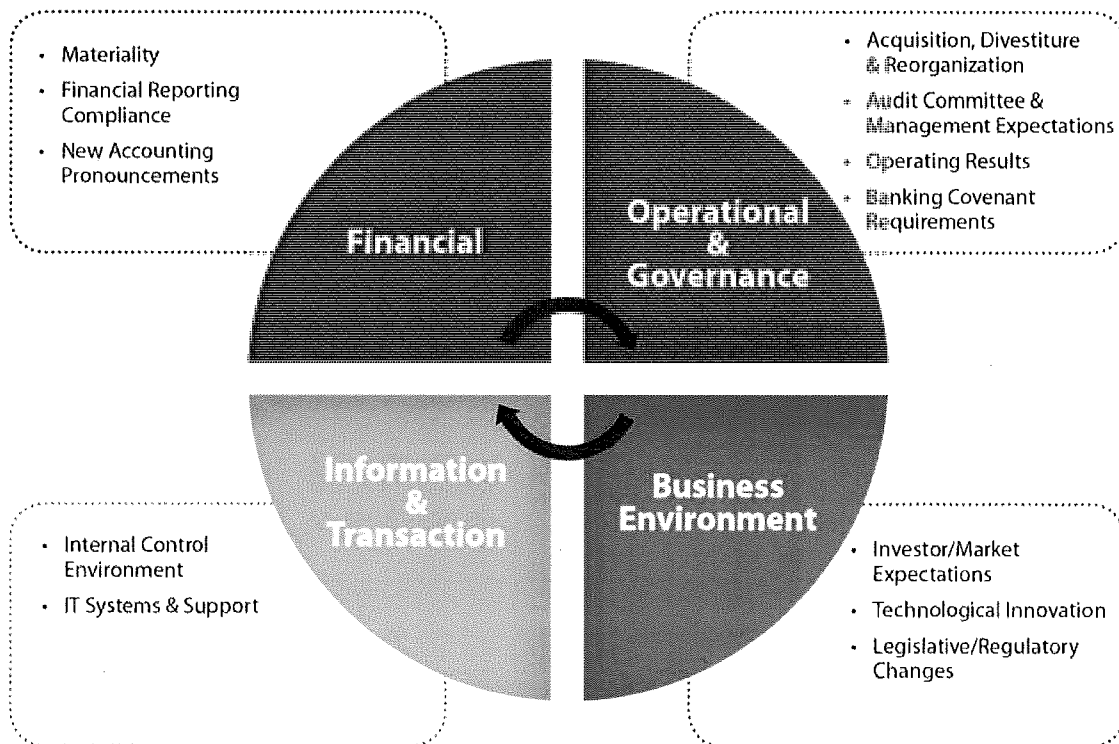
- Materiality
- Financial Reporting Compliance
- New Accounting Pronouncements

- Acquisition, Divestiture & Reorganization
- Audit Committee & Management Expectations
- Operating Results
- Banking Covenant Requirements

Financial

Operational & Governance

Information & Transaction

Business Environment

- Internal Control Environment
- IT Systems & Support

- Investor/Market Expectations
- Technological Innovation
- Legislative/Regulatory Changes